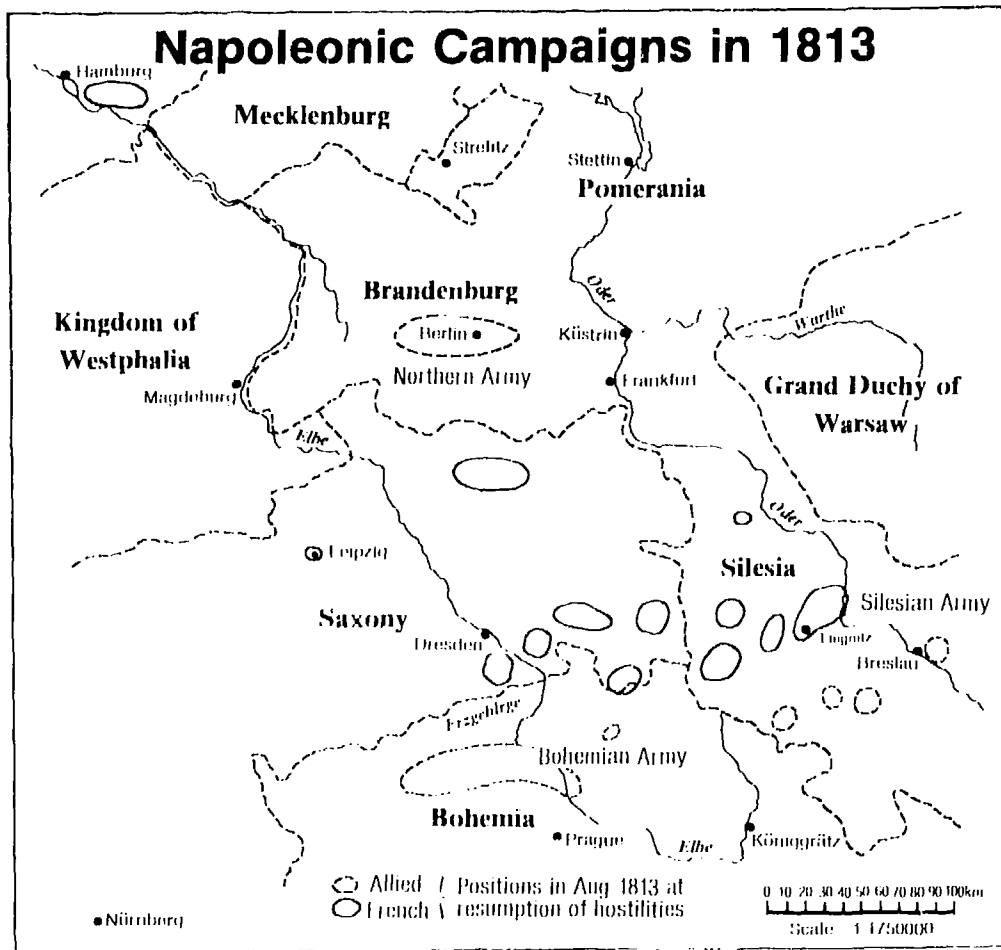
Napoleonic Campaigns in 1813

Hamburg
Mecklenburg
Strelitz
Stettin
Pomerania
Oder
Brandenburg
Kingdom of Westphalia
Berlin
Küstrin
Warthe
Northern Army
Frankfurt
Magdeburg
Grand Duchy of Warsaw
Elbe
Oder
Leipzig
Silesia
Saxony
Silesian Army
Dresden
Liegnitz
Breslau
Erzgebirge
Bohemian Army
Bohemia
Prague
Elbe
Königgrätz

Allied { Positions in Aug 1813 at
French { resumption of hostilities

Nürnberg

0 10 20 30 40 50 60 70 80 90 100km
Scale 1:1750000